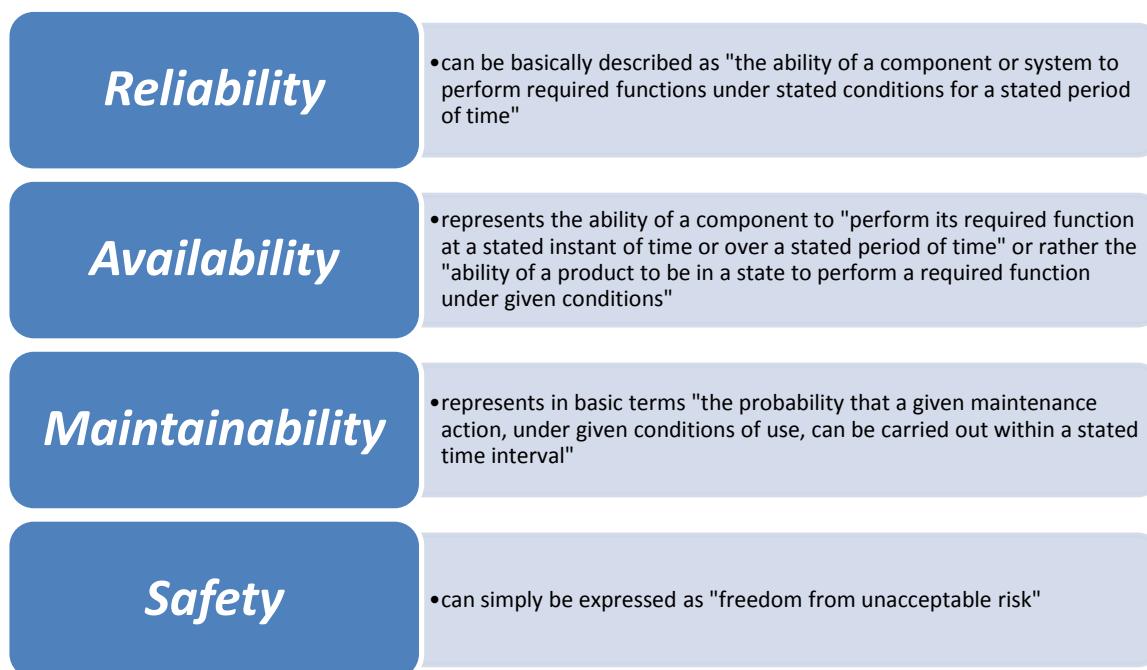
Reliability

• can be basically described as "the ability of a component or system to perform required functions under stated conditions for a stated period of time"

Availability

• represents the ability of a component to "perform its required function at a stated instant of time or over a stated period of time" or rather the "ability of a product to be in a state to perform a required function under given conditions"

Maintainability

• represents in basic terms "the probability that a given maintenance action, under given conditions of use, can be carried out within a stated time interval"

Safety

• can simply be expressed as "freedom from unacceptable risk"